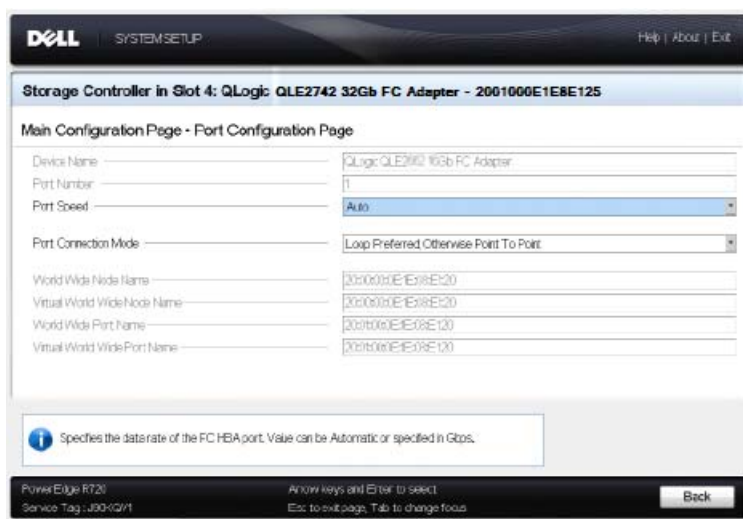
DELL SYSTEM SETUP

Help | About | Exit

Storage Controller in Slot 4: QLogic QLE2742 32Gb FC Adapter - 2001000E1E8E125

Main Configuration Page - Port Configuration Page

Device Name — QLogic QLE2692 16Gb FC Adapter
Port Number — 1
Port Speed — Auto
Port Connection Mode — Loop Preferred Otherwise Point To Point
World Wide Node Name — 20:00:00:0E:1E:08:E1:20
Virtual World Wide Node Name — 20:00:00:0E:1E:08:E1:20
World Wide Port Name — 20:01:00:0E:1E:08:E1:20
Virtual World Wide Port Name — 20:01:00:0E:1E:08:E1:20

Specifies the data rate of the FC HBA port. Value can be Automatic or specified in Gbps.

PowerEdge R720
Service Tag : J80KQY1

Arrow keys and Enter to select
Esc to exit page, Tab to change focus

Back